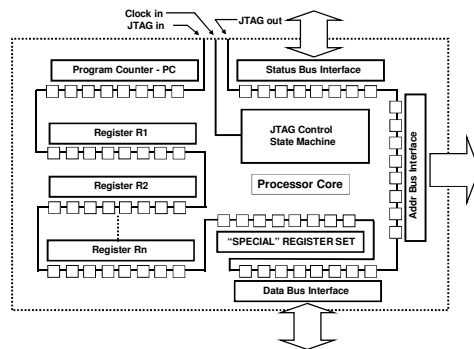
Clock in
JTAG in
JTAG out
Program Counter - PC
Status Bus Interface
Register R1
JTAG Control State Machine
Addr Bus Interface
Register R2
Processor Core
Register Rn
"SPECIAL" REGISTER SET
Data Bus Interface